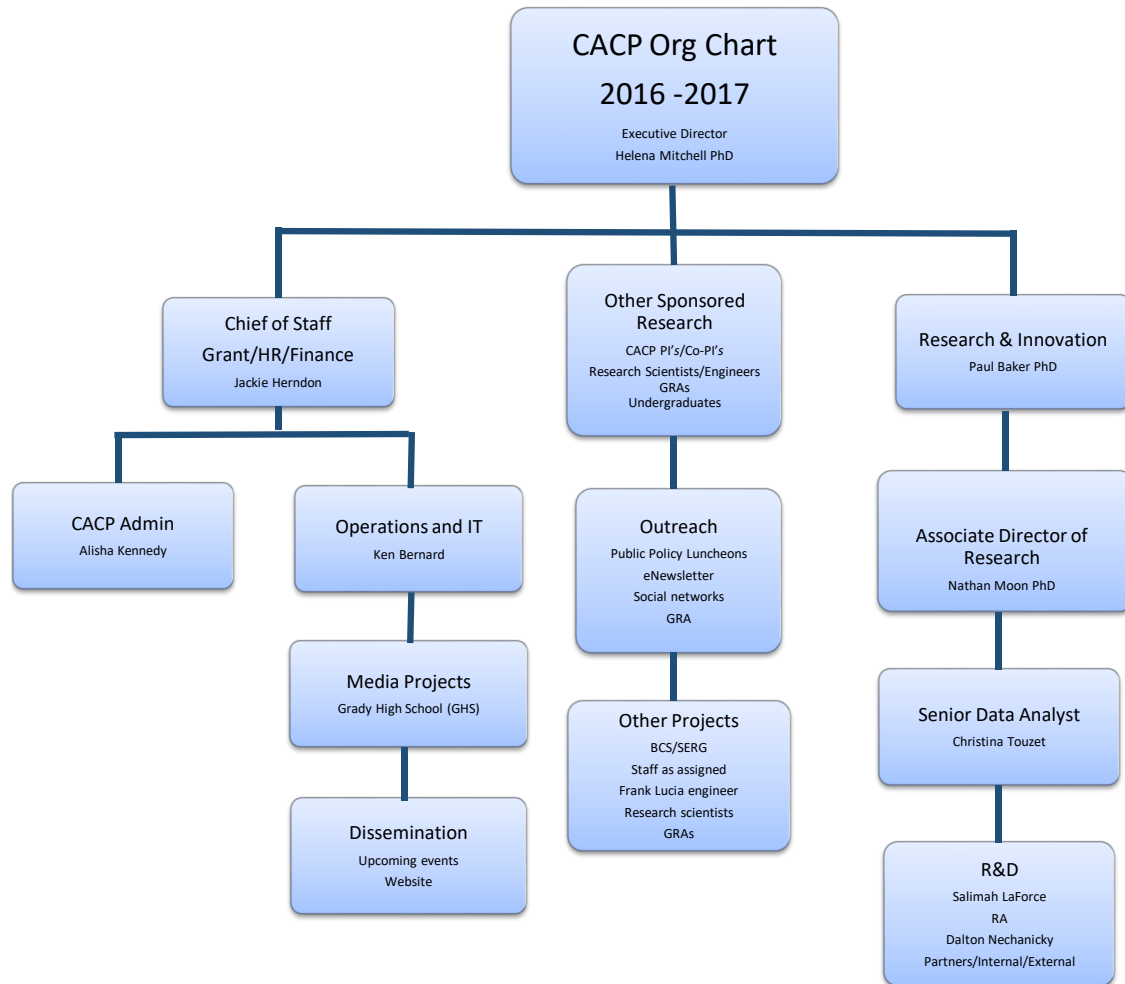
CACP Org Chart
2016 -2017
Executive Director
Helena Mitchell PhD

Chief of Staff
Grant/HR/Finance
Jackie Herndon

Other Sponsored Research
CACP PI's/Co-PI's
Research Scientists/Engineers
GRAs
Undergraduates

Research & Innovation
Paul Baker PhD

CACP Admin
Alisha Kennedy

Operations and IT
Ken Bernard

Media Projects
Grady High School (GHS)

Dissemination
Upcoming events
Website

Outreach
Public Policy Luncheons
eNewsletter
Social networks
GRA

Other Projects
BCS/SERG
Staff as assigned
Frank Lucia engineer
Research scientists
GRAs

Associate Director of Research
Nathan Moon PhD

Senior Data Analyst
Christina Touzet

R&D
Salimah LaForce
RA
Dalton Nechanicky
Partners/Internal/External